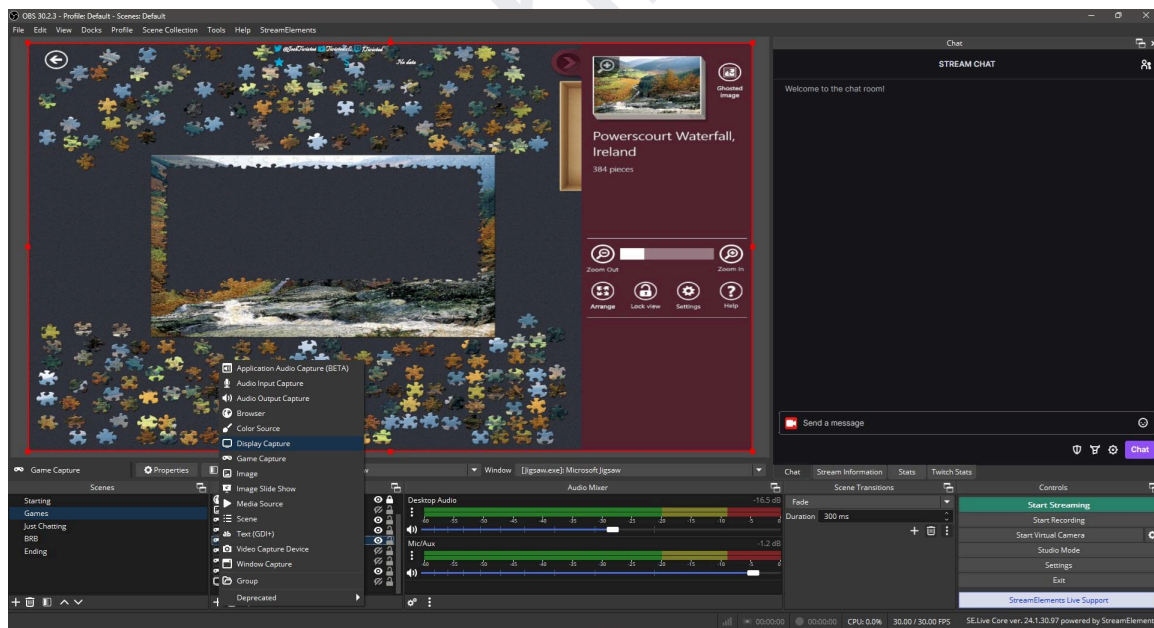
OBS 30.2.3 - Profile: Default - Scenes: Default

File Edit View Docks Profile Scene Collection Tools Help StreamElements

@JustTwisted Twisted Twisted
No data

Ghosted image

Powerscourt Waterfall, Ireland
384 pieces

Zoom Out
Zoom In
Arrange
Lock view
Settings
Help

Application Audio Capture (BETA)
Audio Input Capture
Audio Output Capture
Browser
Color Source
Display Capture
Game Capture
Image
Image Slide Show
Media Source
Scene
Text (GDI+)
Video Capture Device
Window Capture
Group
Deprecated

Chat
STREAM CHAT
Welcome to the chat room!
Send a message
Chat

Game Capture
Properties
Window [Jigsaw.exe]: Microsoft Jigsaw

Chat Stream Information Stats Twitch Stats

Scenes
Starting
Games
Just Chatting
BRB
Ending

Audio Mixer
Desktop Audio -16.5 dB
Mic/Aux -1.2 dB

Scene Transitions
Fade
Duration 300 ms

Controls
Start Streaming
Start Recording
Start Virtual Camera
Studio Mode
Settings
Exit
StreamElements Live Support

00:00:00 00:00:00 CPU: 0.0% 30.00 / 30.00 FPS SE.Live Core ver. 24.1.30.97 powered by StreamElements